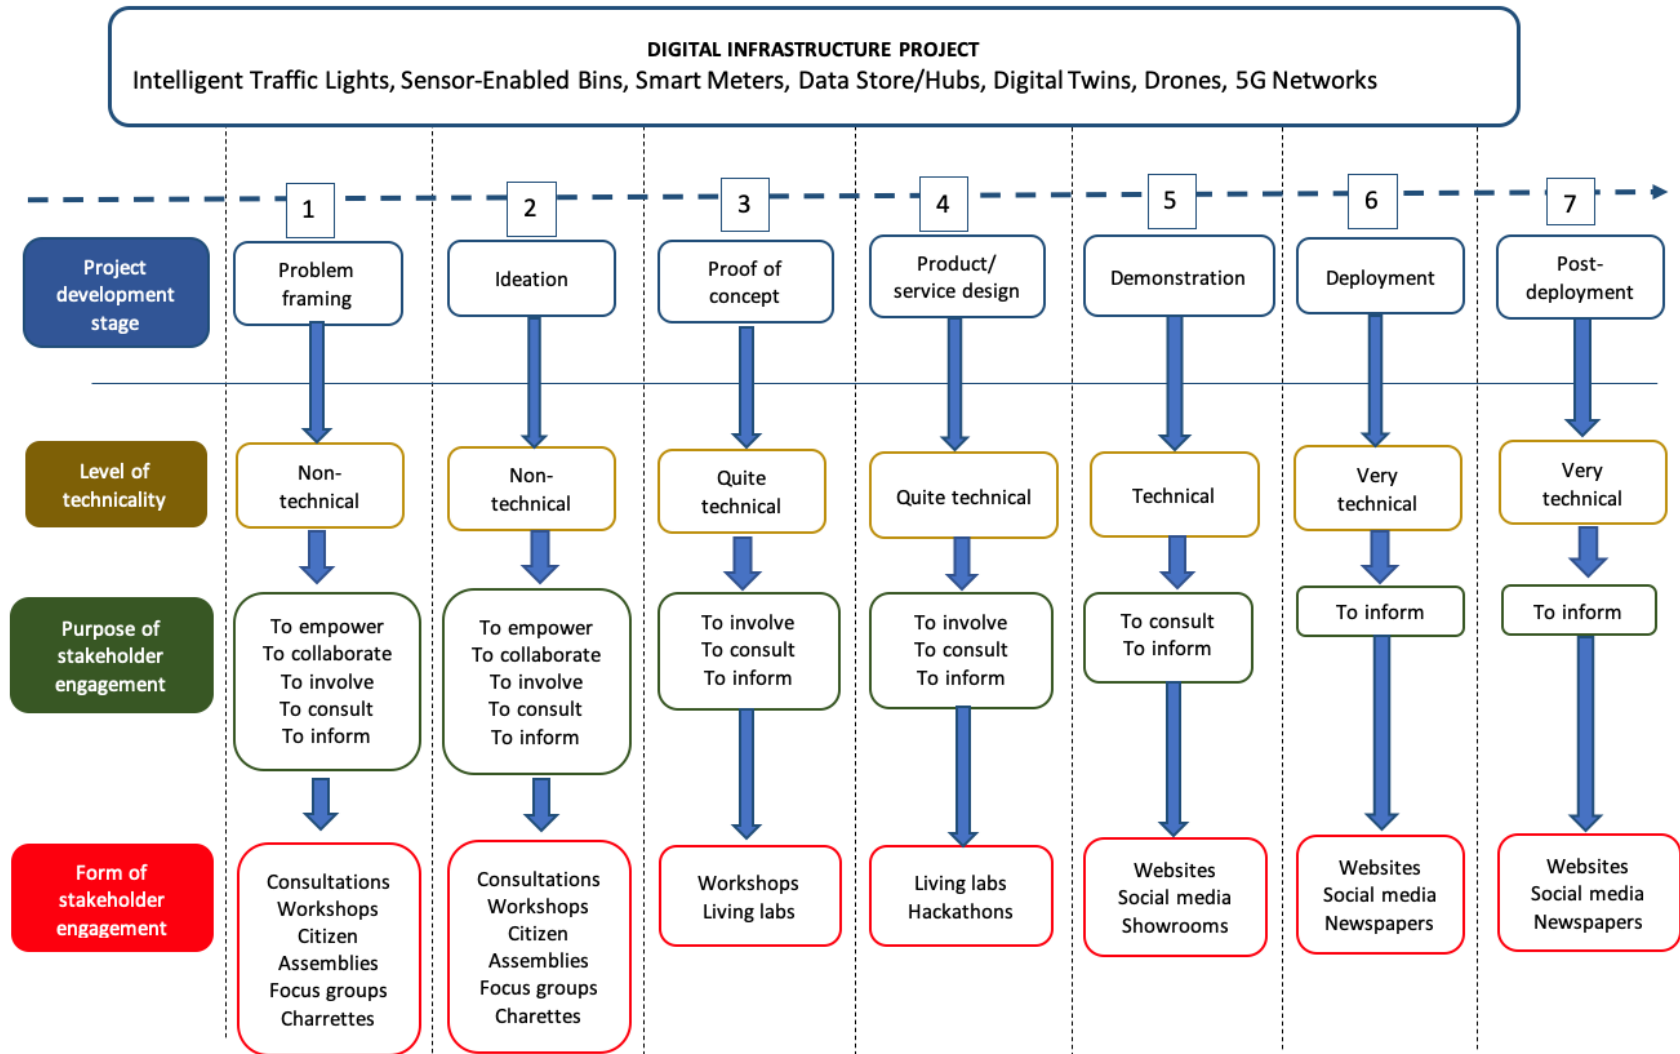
DIGITAL INFRASTRUCTURE PROJECT
Intelligent Traffic Lights, Sensor-Enabled Bins, Smart Meters, Data Store/Hubs, Digital Twins, Drones, 5G Networks

Project development stage

1 Problem framing

2 Ideation

3 Proof of concept

4 Product/ service design

5 Demonstration

6 Deployment

7 Post-deployment

Level of technicality

Non-technical

Non-technical

Quite technical

Quite technical

Technical

Very technical

Very technical

Purpose of stakeholder engagement

To empower
To collaborate
To involve
To consult
To inform

To empower
To collaborate
To involve
To consult
To inform

To involve
To consult
To inform

To involve
To consult
To inform

To consult
To inform

To inform

To inform

Form of stakeholder engagement

Consultations
Workshops
Citizen Assemblies
Focus groups
Charrettes

Consultations
Workshops
Citizen Assemblies
Focus groups
Charettes

Workshops
Living labs

Living labs
Hackathons

Websites
Social media
Showrooms

Websites
Social media
Newspapers

Websites
Social media
Newspapers